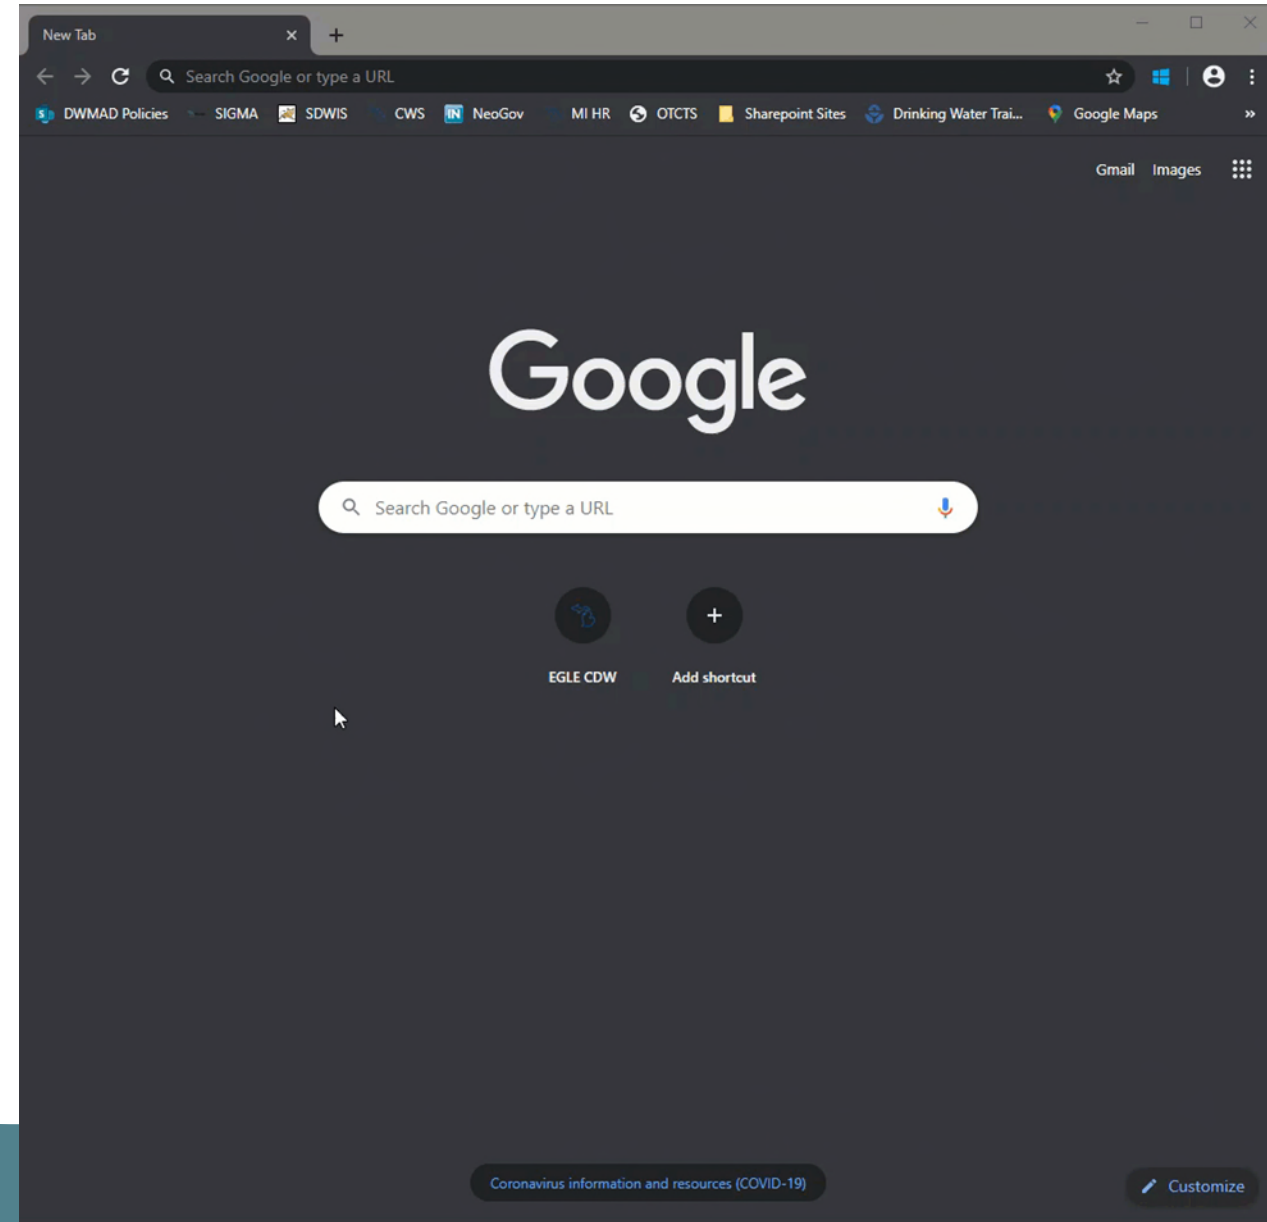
New Tab

Search Google or type a URL

DWMAD Policies SIGMA SDWIS CWS NeoGov MI HR OTCTS Sharepoint Sites Drinking Water Trai... Google Maps »

Gmail Images

Google

Search Google or type a URL

EGLE CDW

Add shortcut

Coronavirus information and resources (COVID-19)

Customize